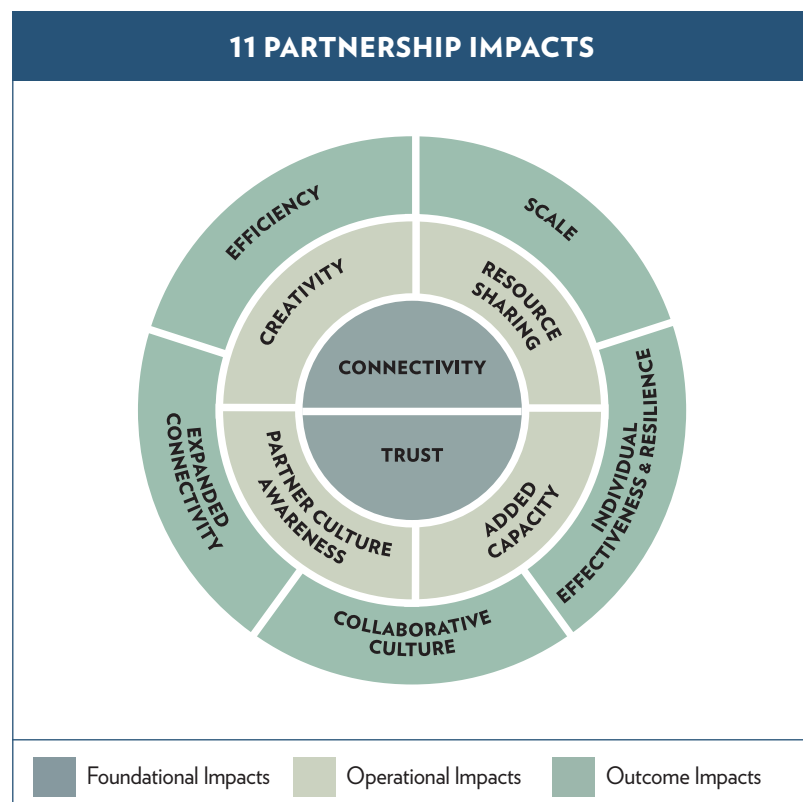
11 PARTNERSHIP IMPACTS

CONNECTIVITY

TRUST

CREATIVITY

RESOURCE SHARING

ADDED CAPACITY

PARTNER CULTURE AWARENESS

EFFICIENCY

SCALE

INDIVIDUAL EFFECTIVENESS & RESILIENCE

COLLABORATIVE CULTURE

EXPANDED CONNECTIVITY

Foundational Impacts
Operational Impacts
Outcome Impacts